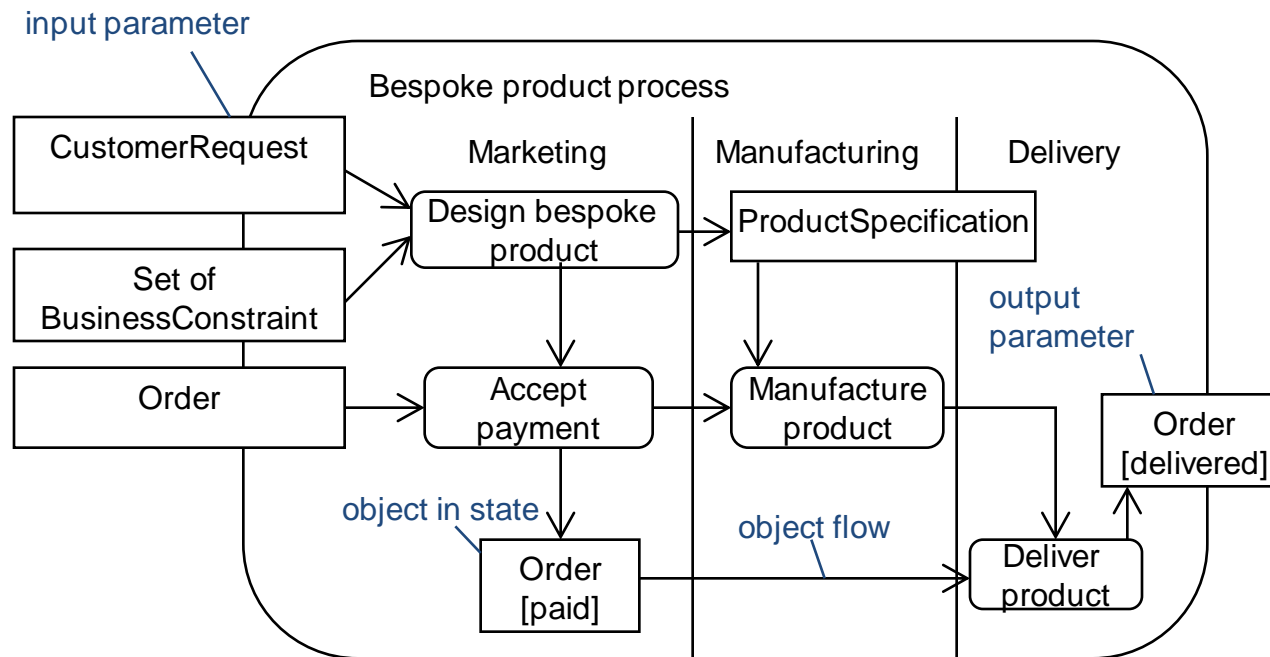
input parameter

Bespoke product process

CustomerRequest

Marketing

Manufacturing

Delivery

Design bespoke product

ProductSpecification

Set of BusinessConstraint

output parameter

Order

Accept payment

Manufacture product

Order [delivered]

object in state

object flow

Order [paid]

Deliver product